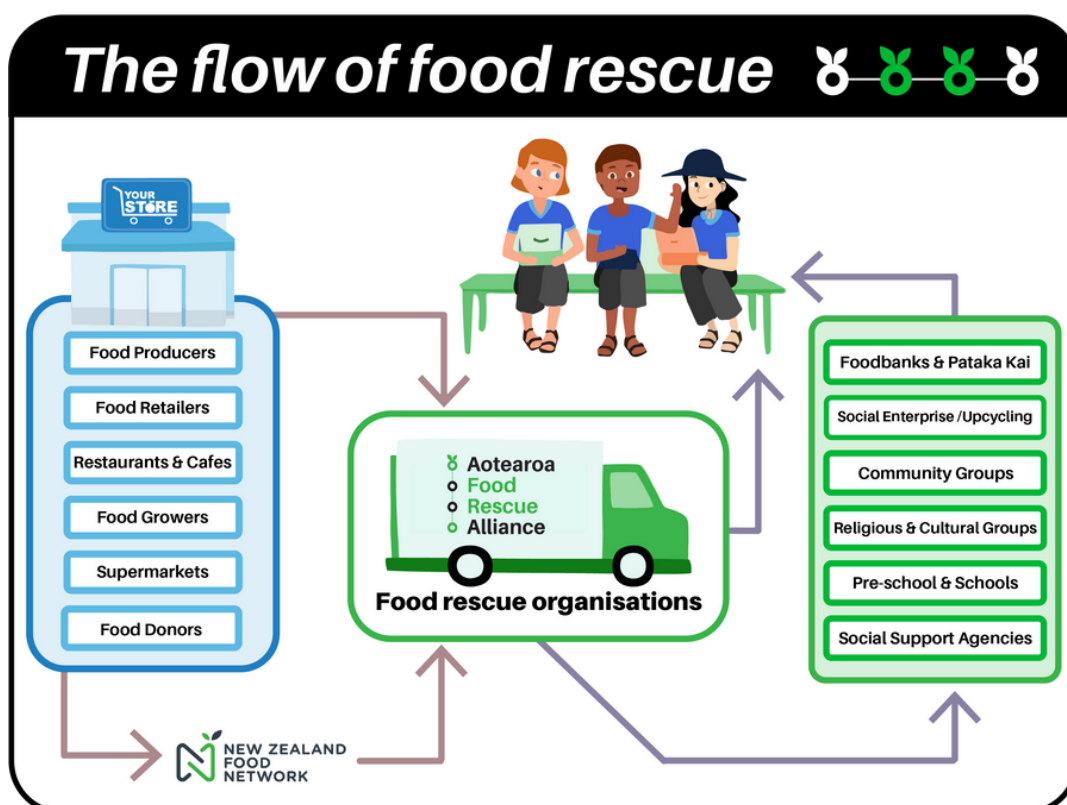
The flow of food rescue

YOUR STORE

Food Producers

Food Retailers

Restaurants & Cafes

Food Growers

Supermarkets

Food Donors

Aotearoa
Food
Rescue
Alliance

Food rescue organisations

Foodbanks & Pataka Kai

Social Enterprise /Upcycling

Community Groups

Religious & Cultural Groups

Pre-school & Schools

Social Support Agencies

NEW ZEALAND FOOD NETWORK